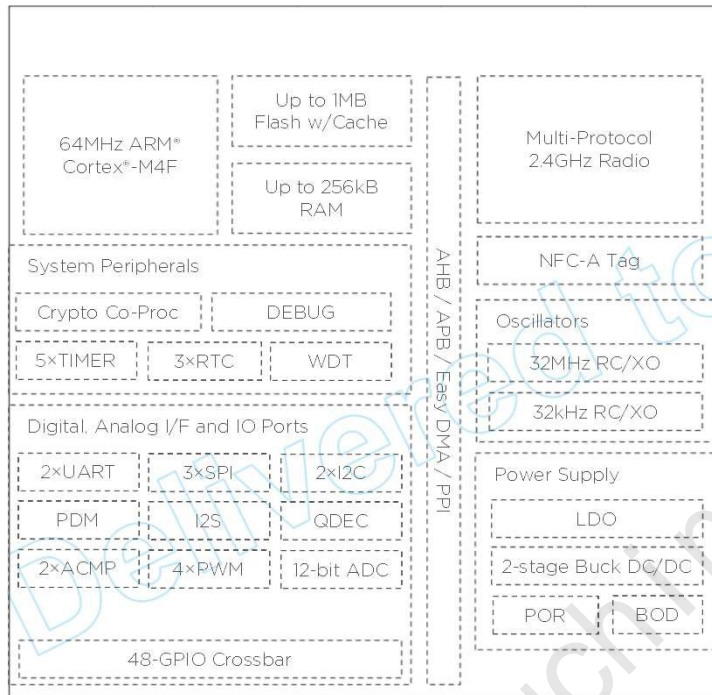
64MHz ARM®
Cortex®-M4F

Up to 1MB
Flash w/Cache

Up to 256kB
RAM

AHB / APB / Easy DMA / PPI

Multi-Protocol
2.4GHz Radio

NFC-A Tag

System Peripherals

Crypto Co-Proc

DEBUG

5×TIMER

3×RTC

WDT

Oscillators

32MHz RC/XO

32kHz RC/XO

Digital, Analog I/F and IO Ports

2×UART

3×SPI

2×I2C

PDM

I2S

QDEC

2×ACMP

4×PWM

12-bit ADC

48-GPIO Crossbar

Power Supply

LDO

2-stage Buck DC/DC

POR

BOD

Delivered to